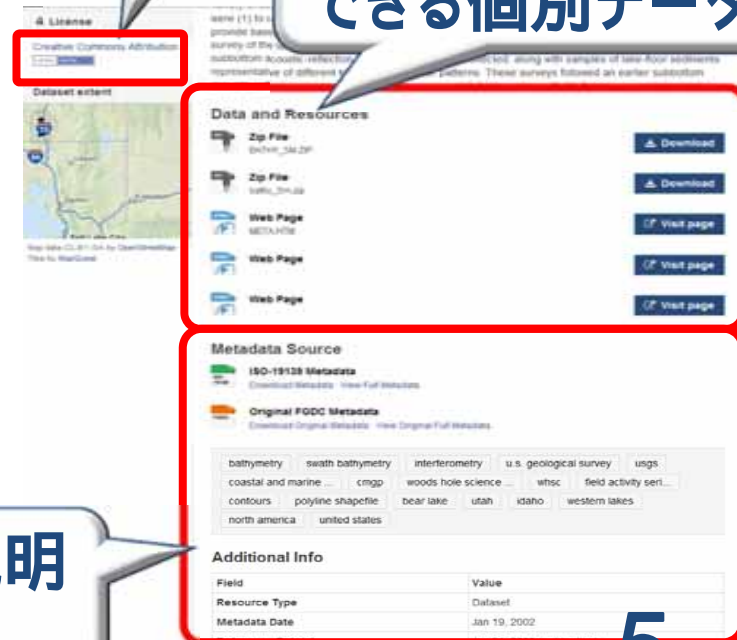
License

Creative Commons Attribution

Dataset extent

できる個別データ

were (1) to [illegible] provide base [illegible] survey of the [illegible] subbottom acoustic reflection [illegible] along with samples of lake-floor sediments representative of different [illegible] patterns. These surveys followed an earlier subbottom

Data and Resources

Zip File
BATHY_SM.ZIP

Download

Zip File
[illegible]

Download

Web Page
META.HTM

Visit page

Web Page

Visit page

Web Page

Visit page

Metadata Source

ISO-19139 Metadata
Download Metadata · View Full Metadata

Original FGDC Metadata
Download Original Metadata · View Original Full Metadata

bathymetry | swath bathymetry | interferometry | u.s. geological survey | usgs | coastal and marine ... | cmgp | woods hole science ... | whsc | field activity seri... | contours | polyline shapefile | bear lake | utah | idaho | western lakes | north america | united states

明

Additional Info

| Field | Value |
|---|---|
| Resource Type | Dataset |
| Metadata Date | Jan 19, 2002 |

5